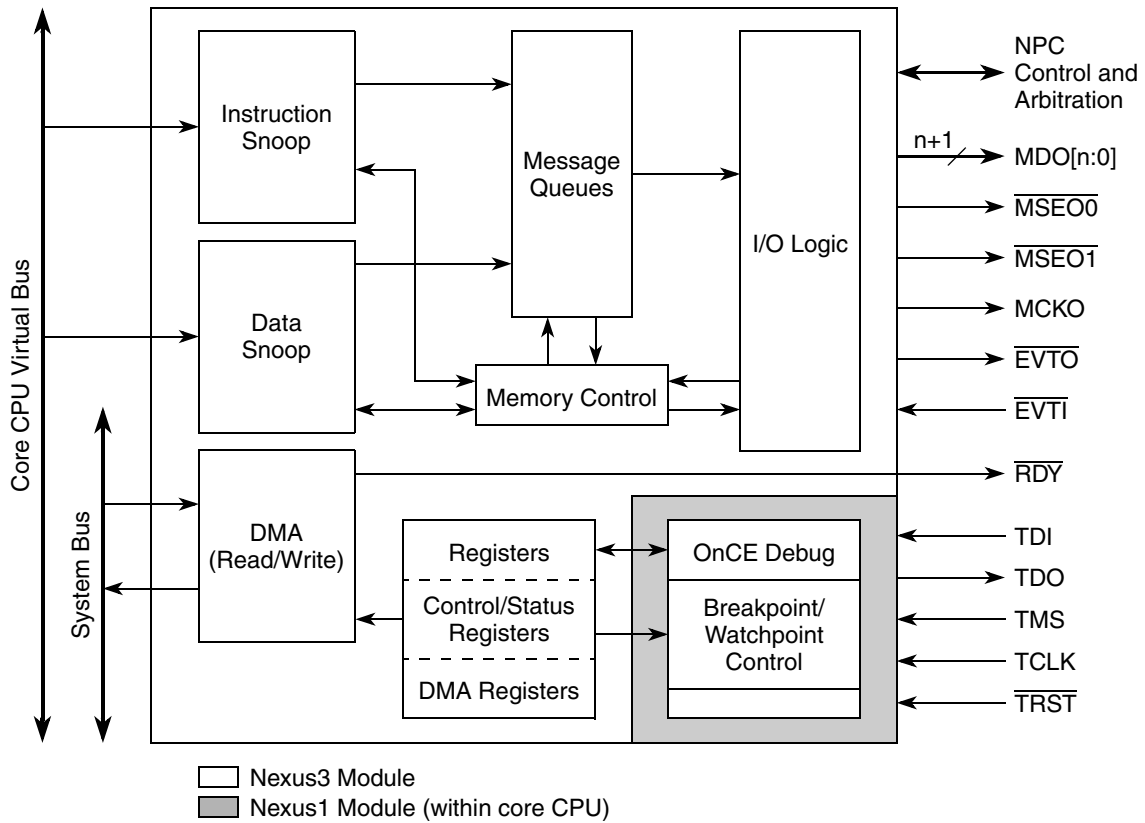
Core CPU Virtual Bus

System Bus

Instruction Snoop

Message Queues

I/O Logic

Data Snoop

Memory Control

DMA (Read/Write)

Registers

Control/Status Registers

DMA Registers

OnCE Debug

Breakpoint/ Watchpoint Control

NPC Control and Arbitration

n+1

MDO[n:0]

$\overline{\text{MSEO0}}$

$\overline{\text{MSEO1}}$

MCKO

$\overline{\text{EVTO}}$

$\overline{\text{EVTI}}$

$\overline{\text{RDY}}$

TDI

TDO

TMS

TCLK

$\overline{\text{TRST}}$

Nexus3 Module

Nexus1 Module (within core CPU)